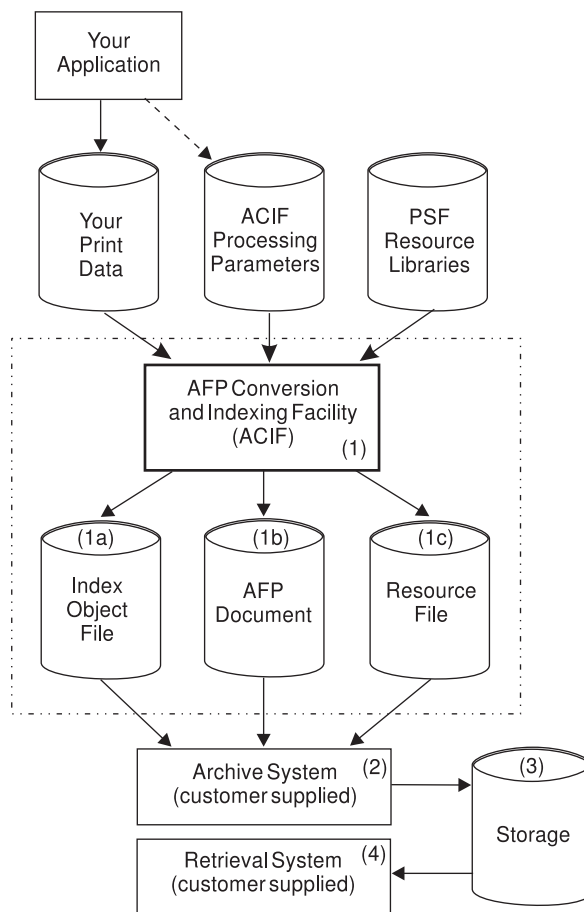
Your Application

Your Print Data

ACIF Processing Parameters

PSF Resource Libraries

AFP Conversion and Indexing Facility (ACIF) (1)

(1a) Index Object File

(1b) AFP Document

(1c) Resource File

Archive System (customer supplied) (2)

(3) Storage

Retrieval System (customer supplied) (4)